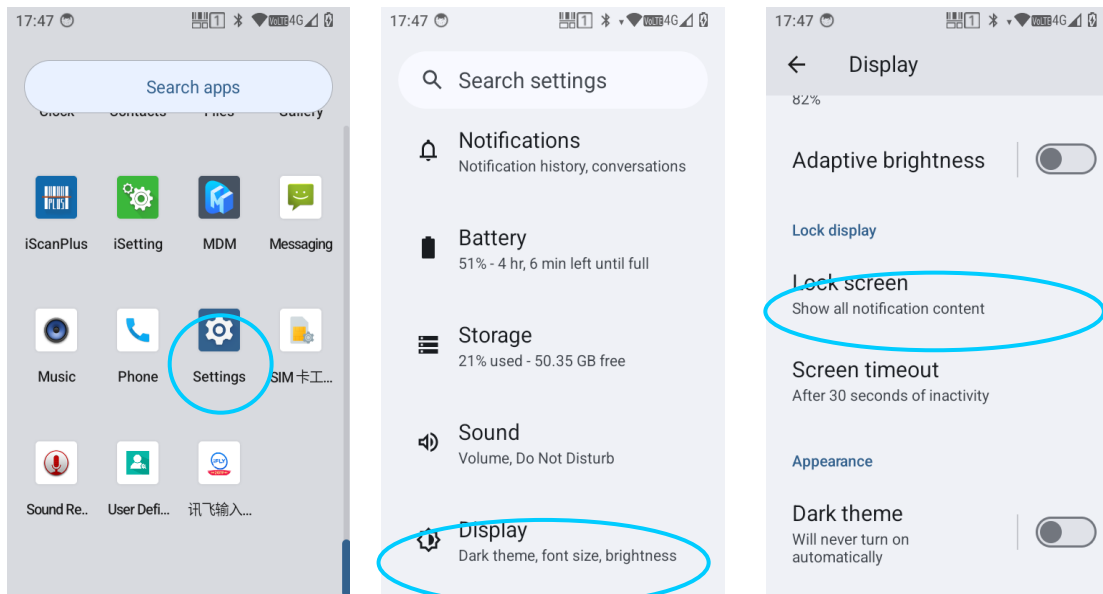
17:47

Search apps

Clock Contacts Files Gallery

iScanPlus

iSetting

MDM

Messaging

Music

Phone

Settings

SIM 卡工...

Sound Re...

User Defi...

讯飞输入...

17:47

Search settings

Notifications
Notification history, conversations

Battery
51% - 4 hr, 6 min left until full

Storage
21% used - 50.35 GB free

Sound
Volume, Do Not Disturb

Display
Dark theme, font size, brightness

17:47

Display

82%

Adaptive brightness

Lock display

Lock screen
Show all notification content

Screen timeout
After 30 seconds of inactivity

Appearance

Dark theme
Will never turn on automatically